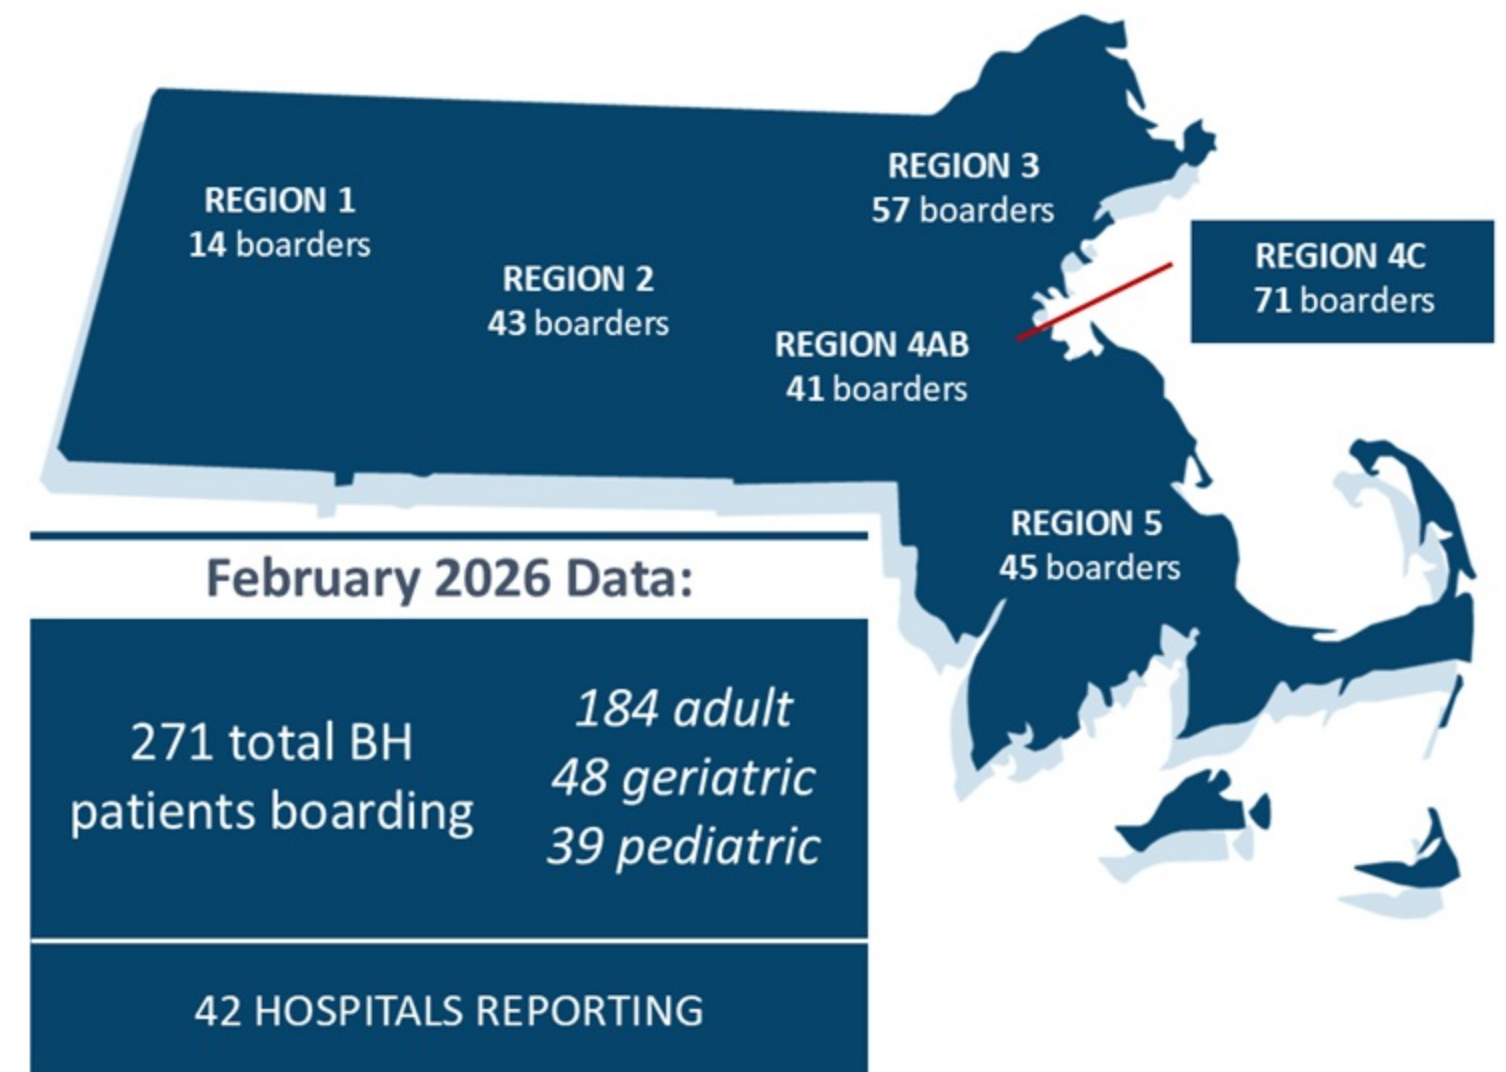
REGION 1
14 boarders

REGION 2
43 boarders

REGION 3
57 boarders

REGION 4C
71 boarders

REGION 4AB
41 boarders

REGION 5
45 boarders

February 2026 Data:

271 total BH patients boarding

184 adult
48 geriatric
39 pediatric

42 HOSPITALS REPORTING